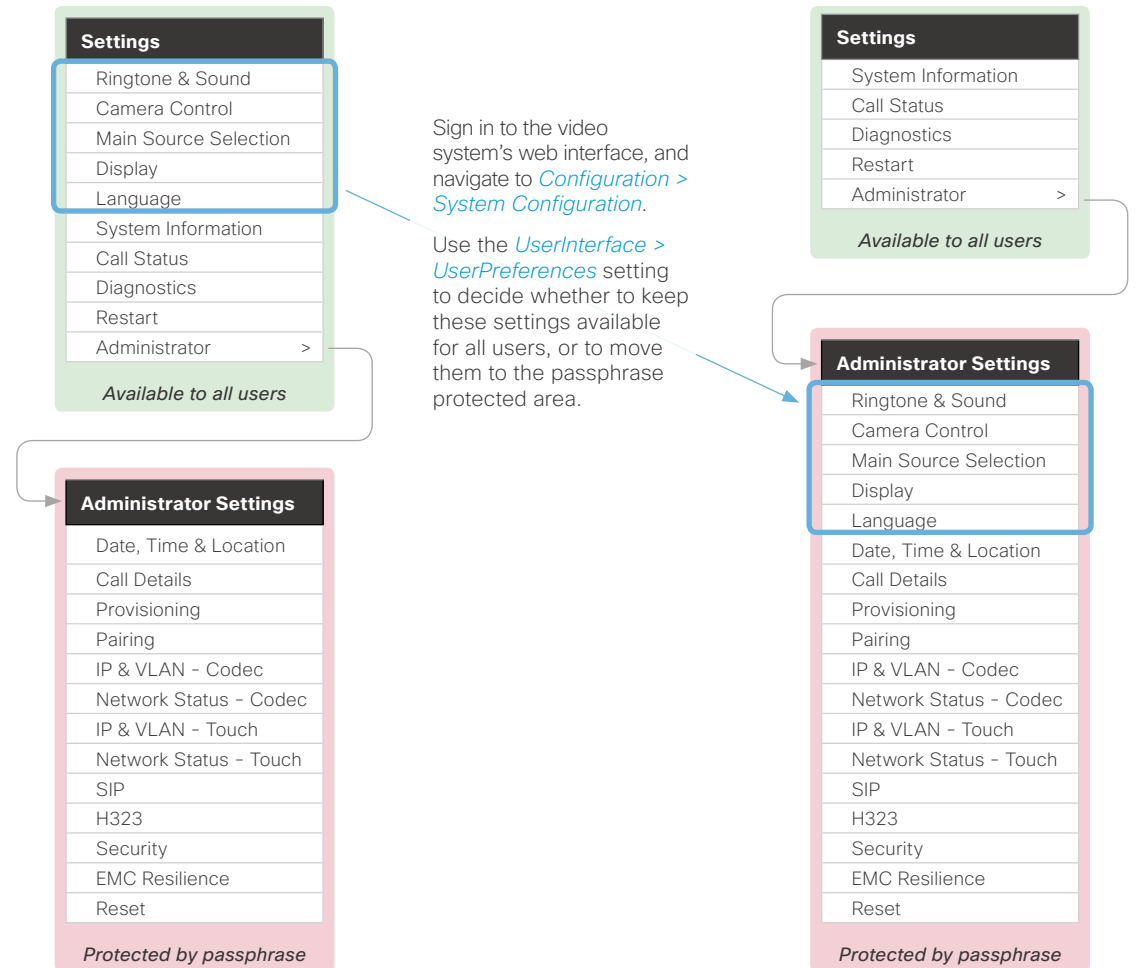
Settings
Ringtone & Sound
Camera Control
Main Source Selection
Display
Language
System Information
Call Status
Diagnostics
Restart
Administrator >
Available to all users

Administrator Settings
Date, Time & Location
Call Details
Provisioning
Pairing
IP & VLAN - Codec
Network Status - Codec
IP & VLAN - Touch
Network Status - Touch
SIP
H323
Security
EMC Resilience
Reset
Protected by passphrase

Sign in to the video system's web interface, and navigate to Configuration > System Configuration.

Use the UserInterface > UserPreferences setting to decide whether to keep these settings available for all users, or to move them to the passphrase protected area.

Settings
System Information
Call Status
Diagnostics
Restart
Administrator >
Available to all users

Administrator Settings
Ringtone & Sound
Camera Control
Main Source Selection
Display
Language
Date, Time & Location
Call Details
Provisioning
Pairing
IP & VLAN - Codec
Network Status - Codec
IP & VLAN - Touch
Network Status - Touch
SIP
H323
Security
EMC Resilience
Reset
Protected by passphrase